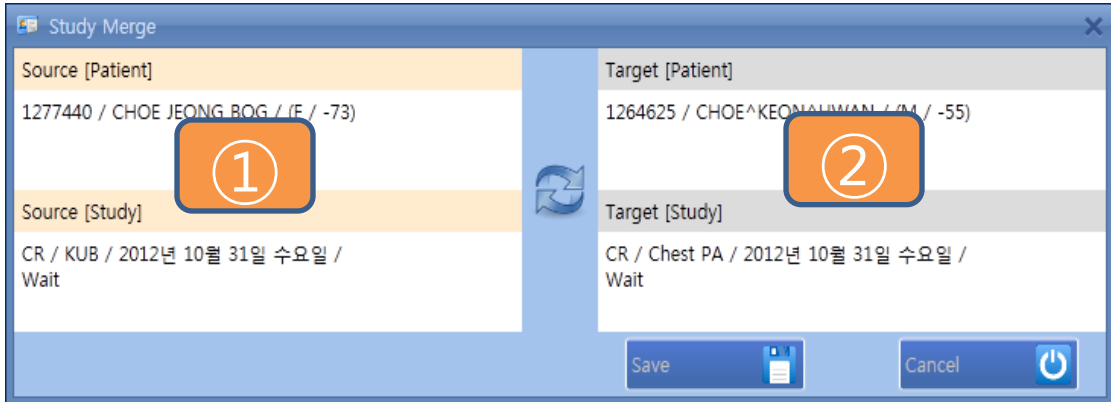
Study Merge

Source [Patient]

1277440 / CHOE JEONG BOG / (F / -73)

①

Source [Study]

CR / KUB / 2012년 10월 31일 수요일 / Wait

Target [Patient]

1264625 / CHOE^KEON^HWAN / (M / -55)

②

Target [Study]

CR / Chest PA / 2012년 10월 31일 수요일 / Wait

Save

Cancel